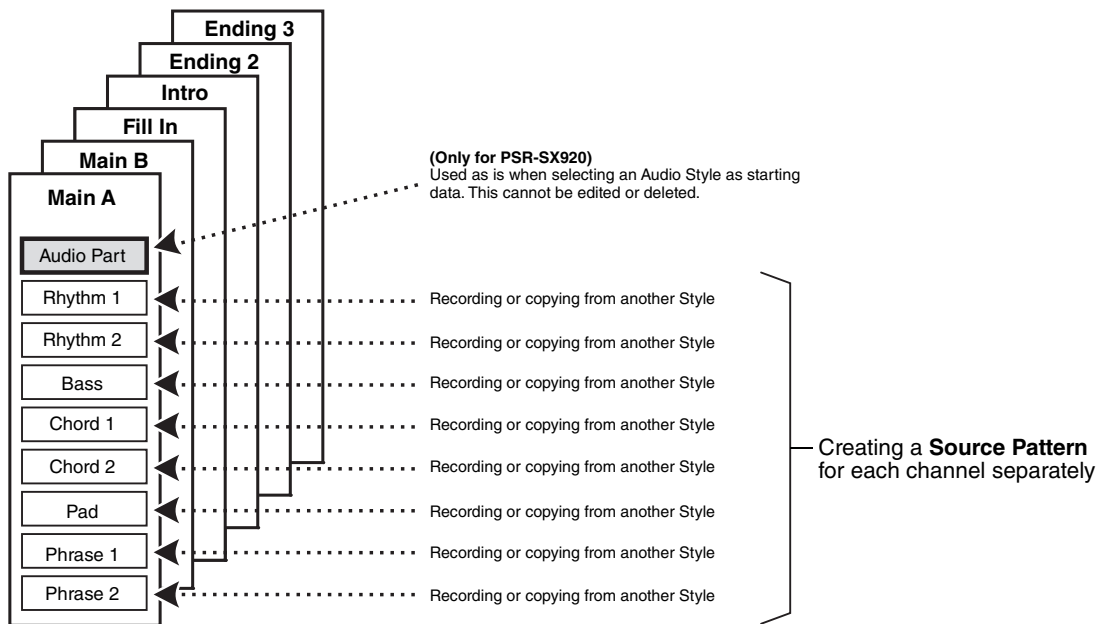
Ending 3
Ending 2
Intro
Fill In
Main B
Main A

Audio Part
Rhythm 1
Rhythm 2
Bass
Chord 1
Chord 2
Pad
Phrase 1
Phrase 2

(Only for PSR-SX920)
Used as is when selecting an Audio Style as starting data. This cannot be edited or deleted.

Recording or copying from another Style
Recording or copying from another Style
Recording or copying from another Style
Recording or copying from another Style
Recording or copying from another Style
Recording or copying from another Style
Recording or copying from another Style
Recording or copying from another Style

Creating a **Source Pattern** for each channel separately